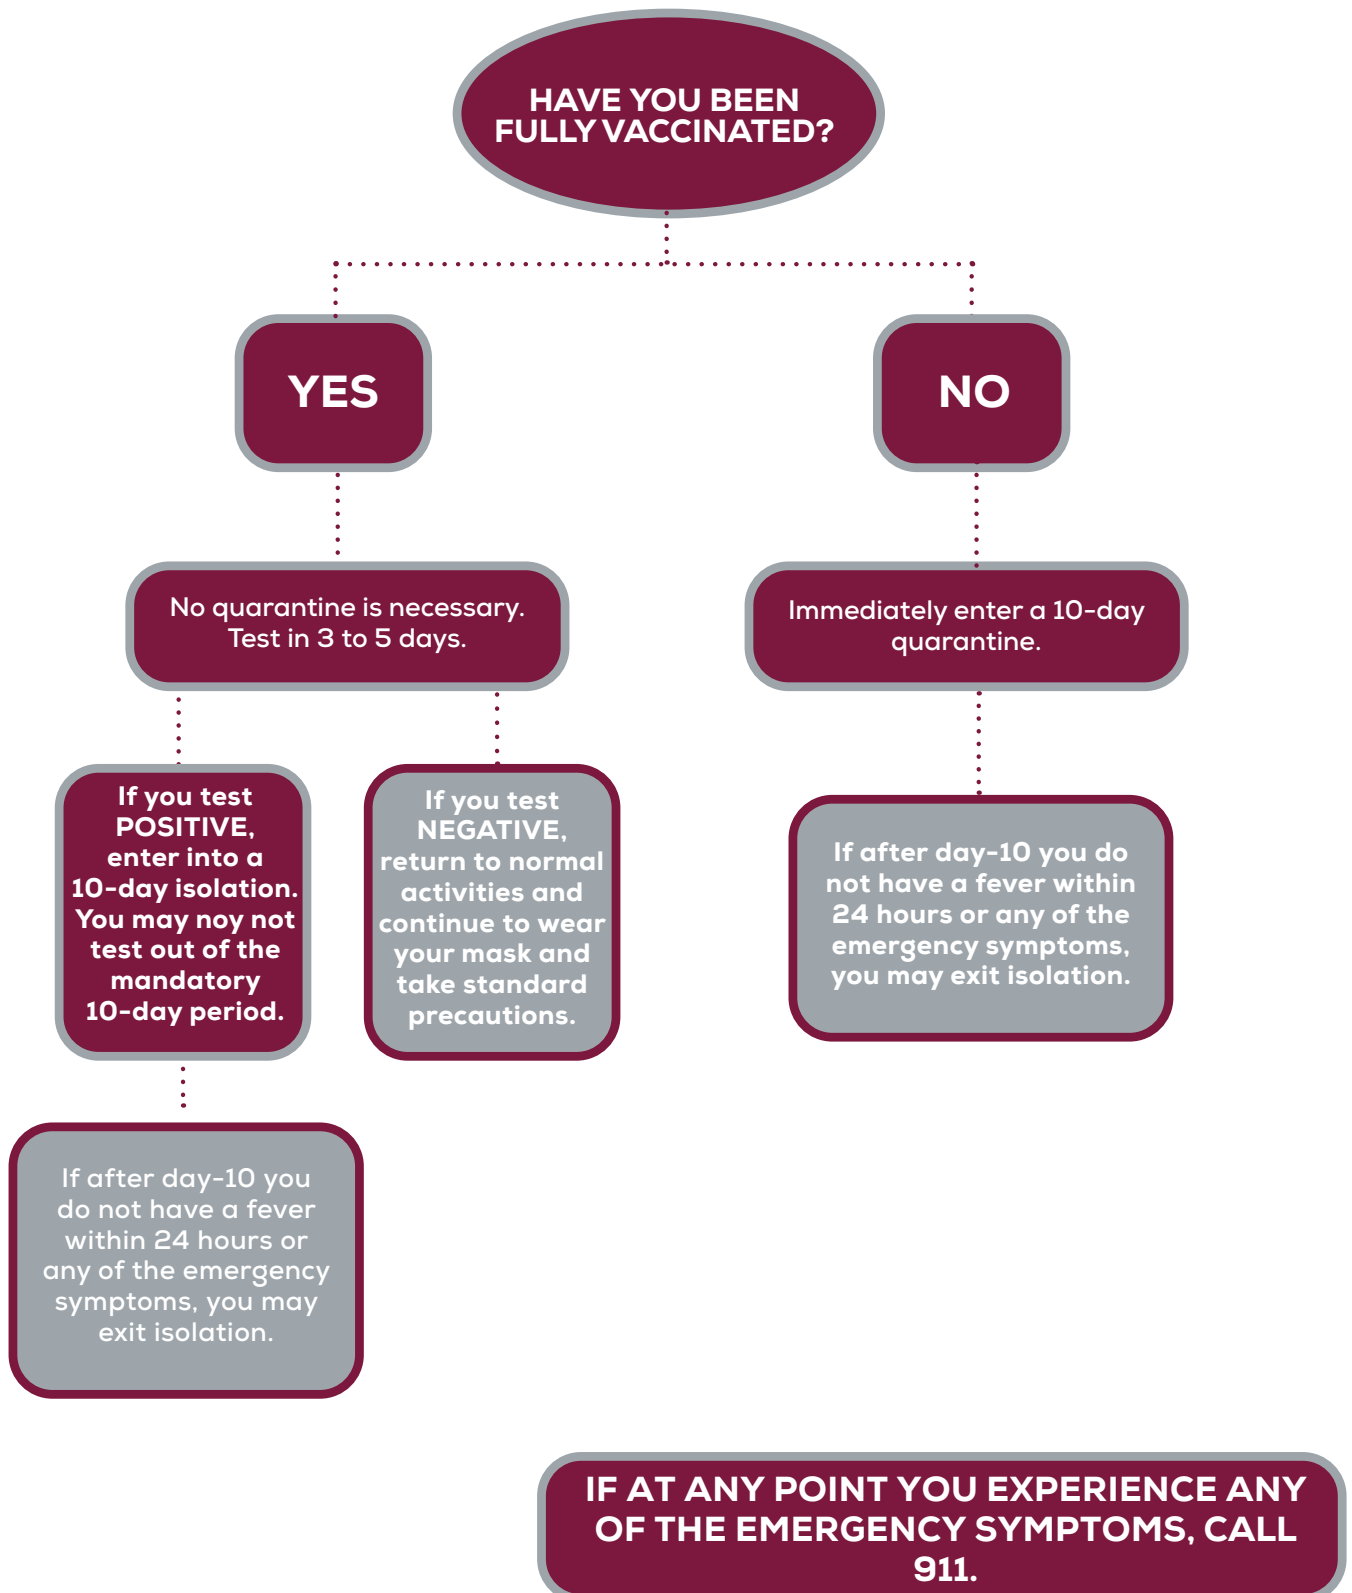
HAVE YOU BEEN FULLY VACCINATED?

YES

NO

No quarantine is necessary. Test in 3 to 5 days.

Immediately enter a 10-day quarantine.

If you test POSITIVE, enter into a 10-day isolation. You may noy not test out of the mandatory 10-day period.

If you test NEGATIVE, return to normal activities and continue to wear your mask and take standard precautions.

If after day-10 you do not have a fever within 24 hours or any of the emergency symptoms, you may exit isolation.

If after day-10 you do not have a fever within 24 hours or any of the emergency symptoms, you may exit isolation.

IF AT ANY POINT YOU EXPERIENCE ANY OF THE EMERGENCY SYMPTOMS, CALL 911.